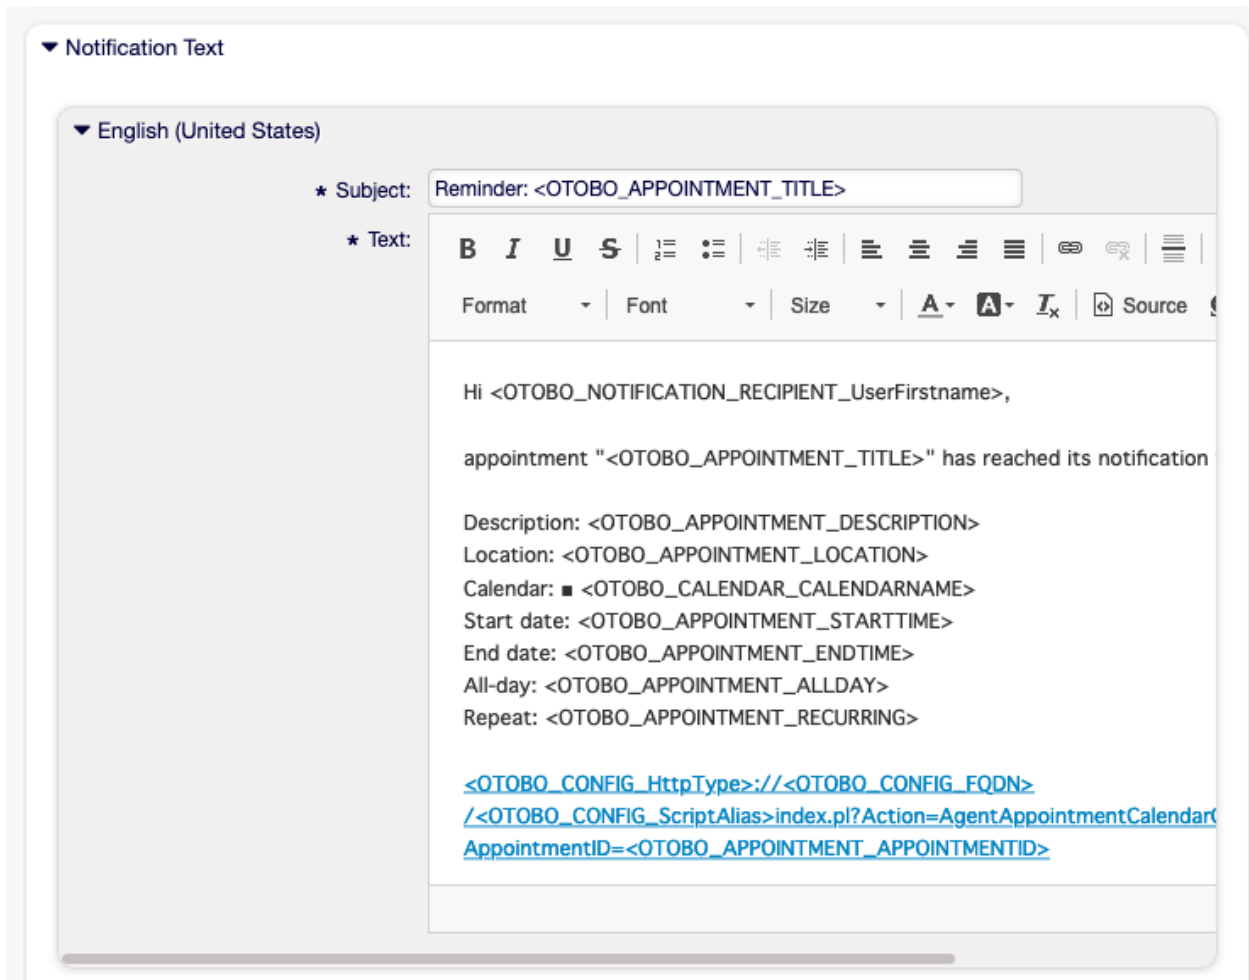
Notification Text

English (United States)

* Subject: Reminder: <OTOBO_APPOINTMENT_TITLE>

* Text:

B I U S

Format Font Size A A $I_x$ Source

Hi <OTOBO_NOTIFICATION_RECIPIENT_UserFirstname>,

appointment "<OTOBO_APPOINTMENT_TITLE>" has reached its notification

Description: <OTOBO_APPOINTMENT_DESCRIPTION>
Location: <OTOBO_APPOINTMENT_LOCATION>
Calendar: ■ <OTOBO_CALENDAR_CALENDARNAME>
Start date: <OTOBO_APPOINTMENT_STARTTIME>
End date: <OTOBO_APPOINTMENT_ENDTIME>
All-day: <OTOBO_APPOINTMENT_ALLDAY>
Repeat: <OTOBO_APPOINTMENT_RECURRING>

<OTOBO_CONFIG_HttpType>://<OTOBO_CONFIG_FQDN>
/<OTOBO_CONFIG_ScriptAlias>index.pl?Action=AgentAppointmentCalendar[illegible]
AppointmentID=<OTOBO_APPOINTMENT_APPOINTMENTID>